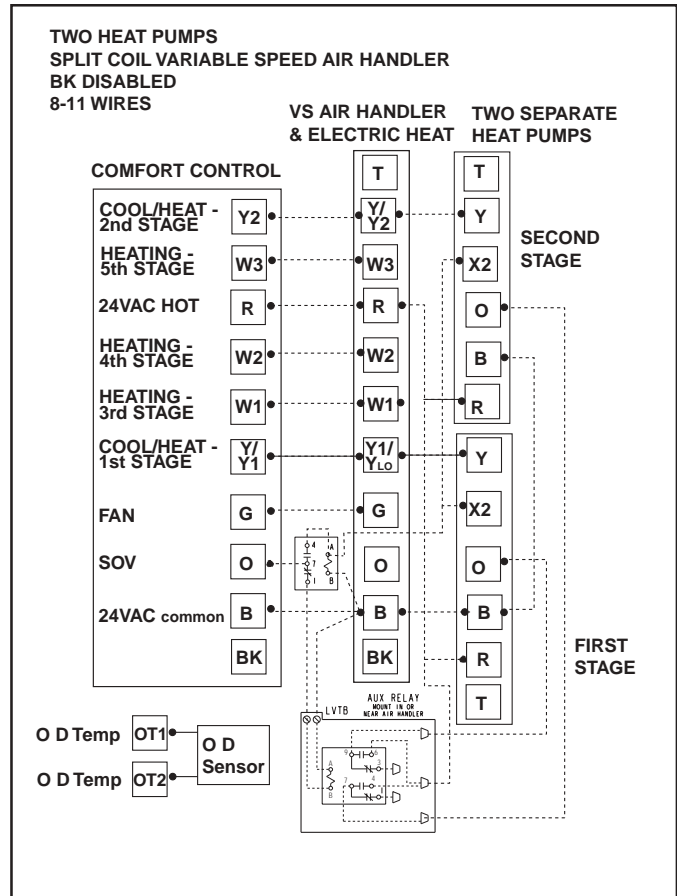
TWO HEAT PUMPS
SPLIT COIL VARIABLE SPEED AIR HANDLER
BK DISABLED
8-11 WIRES

VS AIR HANDLER & ELECTRIC HEAT

TWO SEPARATE HEAT PUMPS

COMFORT CONTROL

COOL/HEAT - 2nd STAGE Y2
HEATING - 5th STAGE W3
24VAC HOT R
HEATING - 4th STAGE W2
HEATING - 3rd STAGE W1
COOL/HEAT - 1st STAGE Y/ Y1
FAN G
SOV O
24VAC common B
BK

T
Y/ Y2
W3
R
W2
W1
Y1/ $Y_{LO}$
G
O
B
BK

T
Y
X2
O
B
R

SECOND STAGE

Y
X2
O
B
R
T

FIRST STAGE

4 A 7 1 B

LVTB
AUX RELAY
MOUNT IN OR NEAR AIR HANDLER
9 6 A 7 4 B 1

O D Temp OT1
O D Temp OT2
O D Sensor